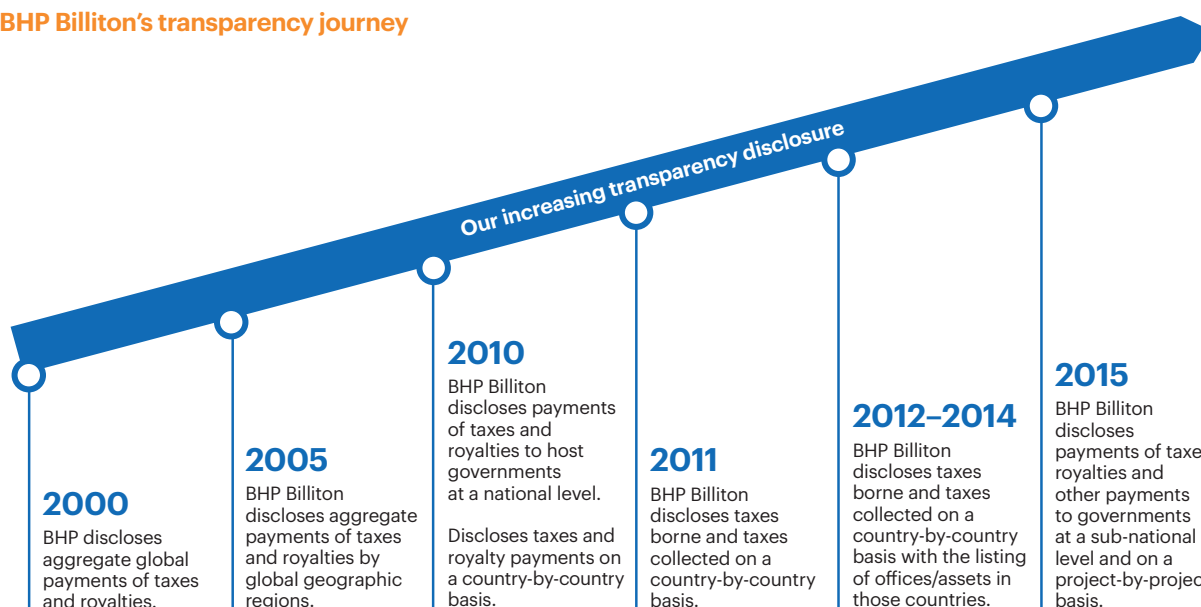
BHP Billiton's transparency journey

Our increasing transparency disclosure

2000
BHP discloses aggregate global payments of taxes and royalties.

2005
BHP Billiton discloses aggregate payments of taxes and royalties by global geographic regions.

2010
BHP Billiton discloses payments of taxes and royalties to host governments at a national level.

Discloses taxes and royalty payments on a country-by-country basis.

2011
BHP Billiton discloses taxes borne and taxes collected on a country-by-country basis.

2012–2014
BHP Billiton discloses taxes borne and taxes collected on a country-by-country basis with the listing of offices/assets in those countries.

2015
BHP Billiton discloses payments of taxe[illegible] royalties and other payments to governments at a sub-national level and on a project-by-projec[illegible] basis.